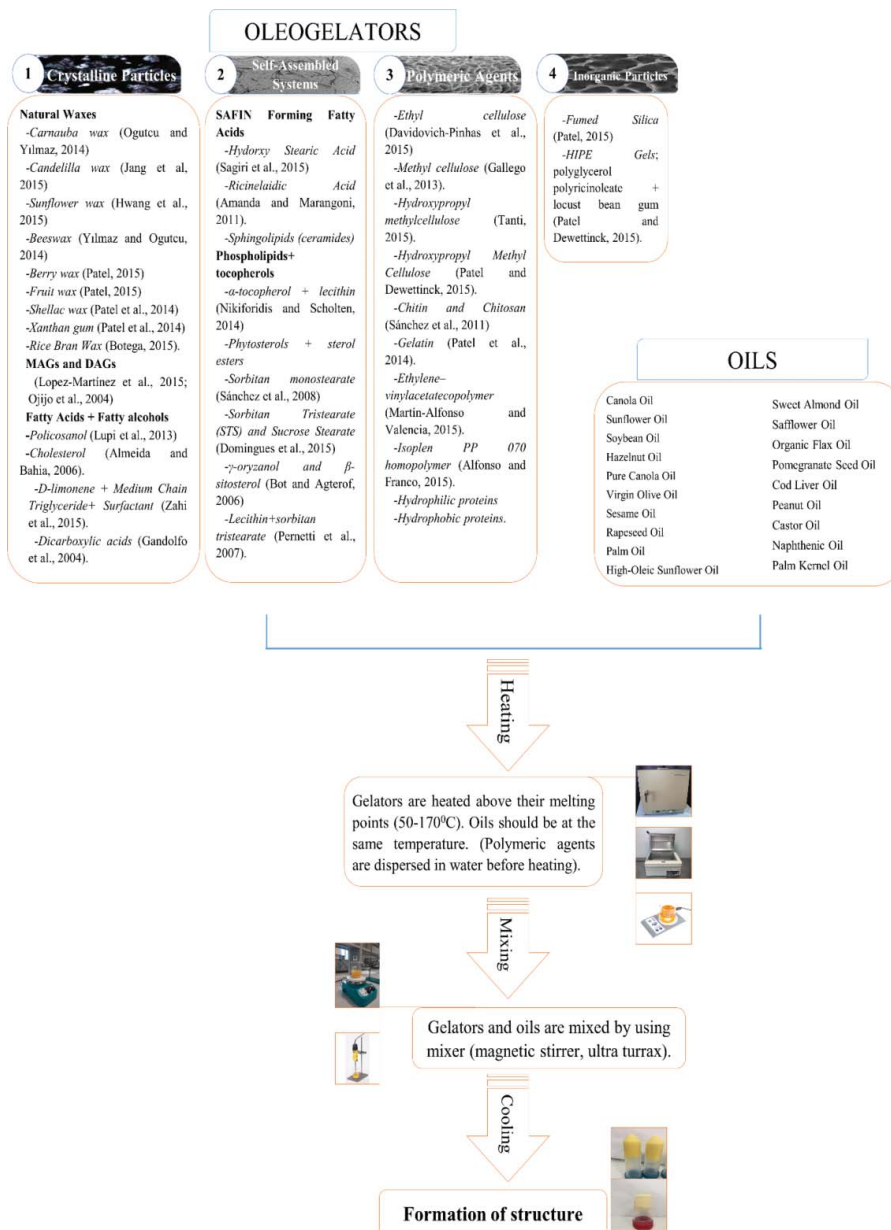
OLEOGELATORS

1 Crystalline Particles

Natural Waxes
-Carnauba wax (Ogutcu and Yılmaz, 2014)
-Candelilla wax (Jang et al, 2015)
-Sunflower wax (Hwang et al., 2015)
-Beeswax (Yılmaz and Ogutcu, 2014)
-Berry wax (Patel, 2015)
-Fruit wax (Patel, 2015)
-Shellac wax (Patel et al., 2014)
-Xanthan gum (Patel et al., 2014)
-Rice Bran Wax (Botega, 2015).
MAGs and DAGs
(Lopez-Martínez et al., 2015; Ojijo et al., 2004)
Fatty Acids + Fatty alcohols
-Policosanol (Lupi et al., 2013)
-Cholesterol (Almeida and Bahia, 2006).
-D-limonene + Medium Chain Triglyceride+ Surfactant (Zahi et al., 2015).
-Dicarboxylic acids (Gandolfo et al., 2004).

2 Self-Assembled Systems

SAFIN Forming Fatty Acids
-Hydorxy Stearic Acid (Sagiri et al., 2015)
-Ricinelaidic Acid (Amanda and Marangoni, 2011).
-Sphingolipids (ceramides)
Phospholipids+ tocopherols
-α-tocopherol + lecithin (Nikiforidis and Scholten, 2014)
-Phytosterols + sterol esters
-Sorbitan monostearate (Sánchez et al., 2008)
-Sorbitan Tristearate (STS) and Sucrose Stearate (Domingues et al., 2015)
-γ-oryzanol and β-sitosterol (Bot and Agterof, 2006)
-Lecithin+sorbitan tristearate (Pernetti et al., 2007).

3 Polymeric Agents

-Ethyl cellulose (Davidovich-Pinhas et al., 2015)
-Methyl cellulose (Gallego et al., 2013).
-Hydroxypropyl methylcellulose (Tanti, 2015).
-Hydroxypropyl Methyl Cellulose (Patel and Dewettinck, 2015).
-Chitin and Chitosan (Sánchez et al., 2011)
-Gelatin (Patel et al., 2014).
-Ethylene–vinylacetatecopolymer (Martín-Alfonso and Valencia, 2015).
-Isoplen PP 070 homopolymer (Alfonso and Franco, 2015).
-Hydrophilic proteins
-Hydrophobic proteins.

4 Inorganic Particles

-Fumed Silica (Patel, 2015)
-HIPE Gels; polyglycerol polyricinoleate + locust bean gum (Patel and Dewettinck, 2015).

OILS

Canola Oil
Sunflower Oil
Soybean Oil
Hazelnut Oil
Pure Canola Oil
Virgin Olive Oil
Sesame Oil
Rapeseed Oil
Palm Oil
High-Oleic Sunflower Oil

Sweet Almond Oil
Safflower Oil
Organic Flax Oil
Pomegranate Seed Oil
Cod Liver Oil
Peanut Oil
Castor Oil
Naphthenic Oil
Palm Kernel Oil

Heating

Gelators are heated above their melting points (50-170$^0$C). Oils should be at the same temperature. (Polymeric agents are dispersed in water before heating).

Mixing

Gelators and oils are mixed by using mixer (magnetic stirrer, ultra turrax).

Cooling

Formation of structure